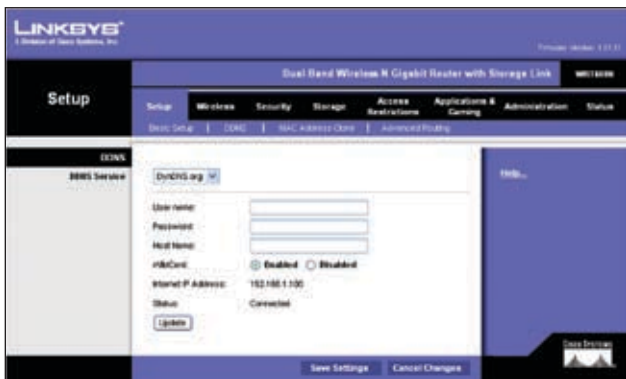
LINKSYS®
A Division of Cisco Systems, Inc.

Firmware Version: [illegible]

Dual Band Wireless-N Gigabit Router with Storage Link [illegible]

Setup

Setup | Wireless | Security | Storage | Access Restrictions | Applications & Gaming | Administration | Status

Basic Setup | DDNS | MAC Address Clone | Advanced Routing

DDNS

DDNS Service

DynDNS.org

Help...

User name:
Password:
Host Name:
WildCard: Enabled Disabled
Internet IP Address: 192.168.1.100
Status: Connected
Update

Save Settings Cancel Changes

Cisco Systems